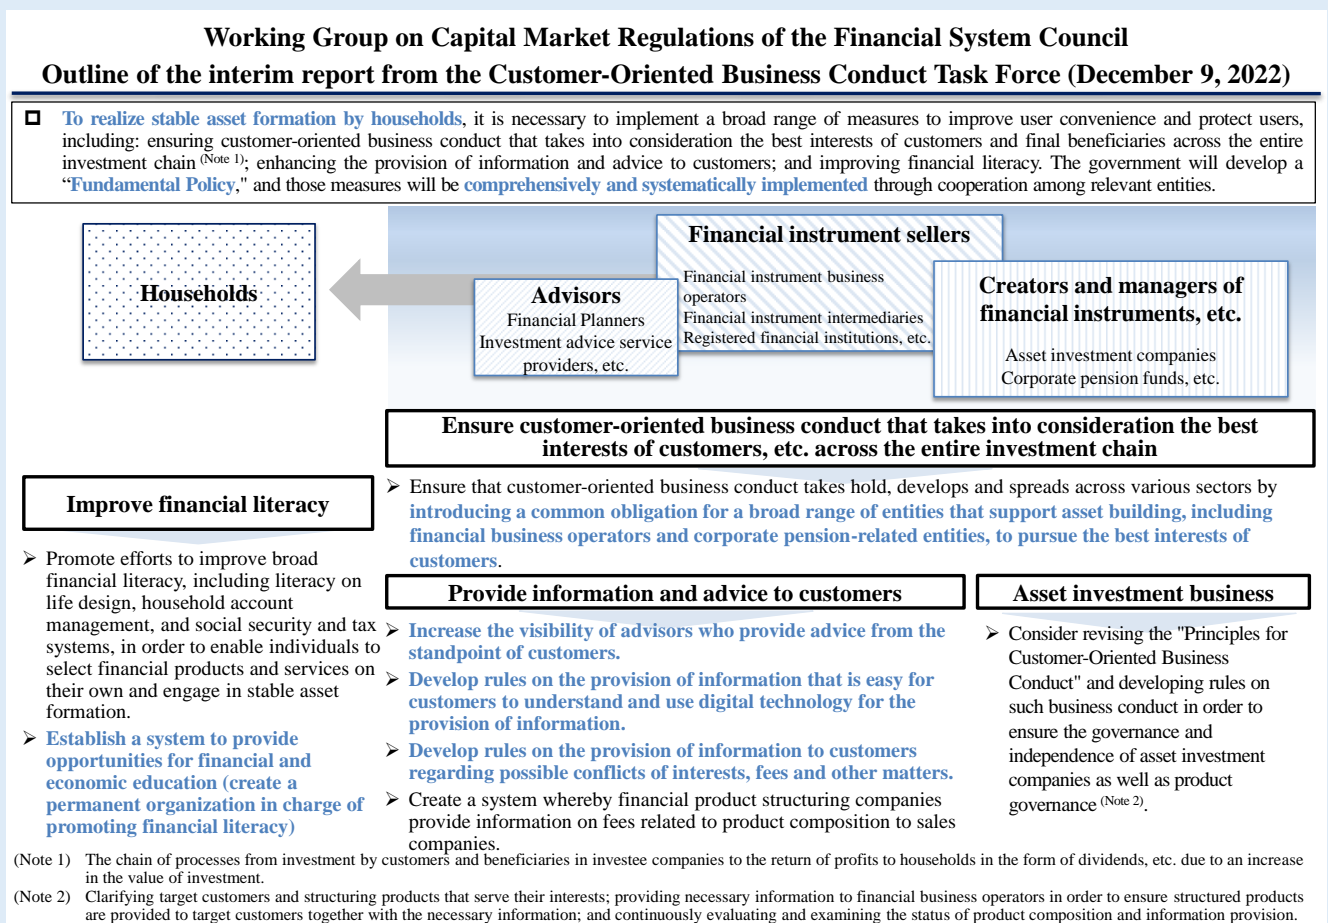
Working Group on Capital Market Regulations of the Financial System Council
Outline of the interim report from the Customer-Oriented Business Conduct Task Force (December 9, 2022)

□ To realize stable asset formation by households, it is necessary to implement a broad range of measures to improve user convenience and protect users, including: ensuring customer-oriented business conduct that takes into consideration the best interests of customers and final beneficiaries across the entire investment chain (Note 1); enhancing the provision of information and advice to customers; and improving financial literacy. The government will develop a "Fundamental Policy," and those measures will be comprehensively and systematically implemented through cooperation among relevant entities.

Households

Advisors
Financial Planners
Investment advice service providers, etc.

Financial instrument sellers
Financial instrument business operators
Financial instrument intermediaries
Registered financial institutions, etc.

Creators and managers of financial instruments, etc.
Asset investment companies
Corporate pension funds, etc.

Ensure customer-oriented business conduct that takes into consideration the best interests of customers, etc. across the entire investment chain

➢ Ensure that customer-oriented business conduct takes hold, develops and spreads across various sectors by introducing a common obligation for a broad range of entities that support asset building, including financial business operators and corporate pension-related entities, to pursue the best interests of customers.

Improve financial literacy

➢ Promote efforts to improve broad financial literacy, including literacy on life design, household account management, and social security and tax systems, in order to enable individuals to select financial products and services on their own and engage in stable asset formation.
➢ Establish a system to provide opportunities for financial and economic education (create a permanent organization in charge of promoting financial literacy)

Provide information and advice to customers

➢ Increase the visibility of advisors who provide advice from the standpoint of customers.
➢ Develop rules on the provision of information that is easy for customers to understand and use digital technology for the provision of information.
➢ Develop rules on the provision of information to customers regarding possible conflicts of interests, fees and other matters.
➢ Create a system whereby financial product structuring companies provide information on fees related to product composition to sales companies.

Asset investment business

➢ Consider revising the "Principles for Customer-Oriented Business Conduct" and developing rules on such business conduct in order to ensure the governance and independence of asset investment companies as well as product governance (Note 2).

(Note 1) The chain of processes from investment by customers and beneficiaries in investee companies to the return of profits to households in the form of dividends, etc. due to an increase in the value of investment.
(Note 2) Clarifying target customers and structuring products that serve their interests; providing necessary information to financial business operators in order to ensure structured products are provided to target customers together with the necessary information; and continuously evaluating and examining the status of product composition and information provision.